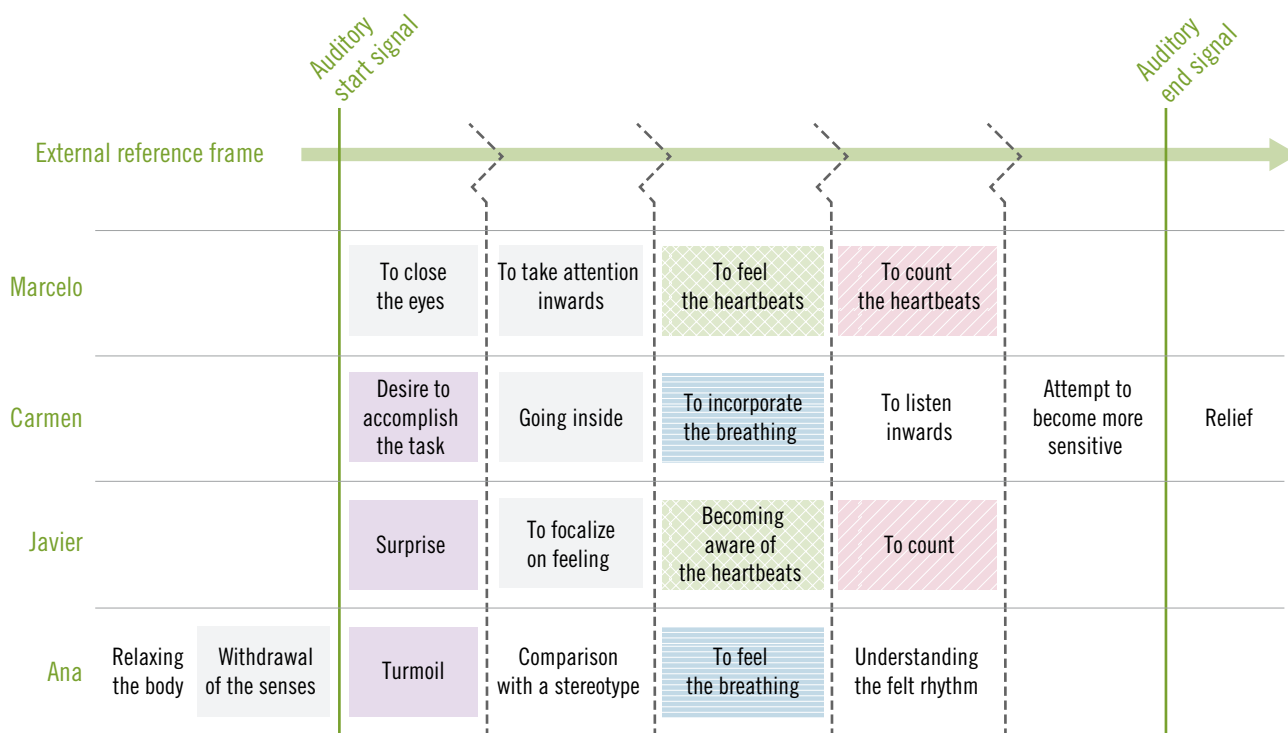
Auditory start signal

Auditory end signal

External reference frame

Marcelo

To close the eyes

To take attention inwards

To feel the heartbeats

To count the heartbeats

Carmen

Desire to accomplish the task

Going inside

To incorporate the breathing

To listen inwards

Attempt to become more sensitive

Relief

Javier

Surprise

To focalize on feeling

Becoming aware of the heartbeats

To count

Ana

Relaxing the body

Withdrawal of the senses

Turmoil

Comparison with a stereotype

To feel the breathing

Understanding the felt rhythm